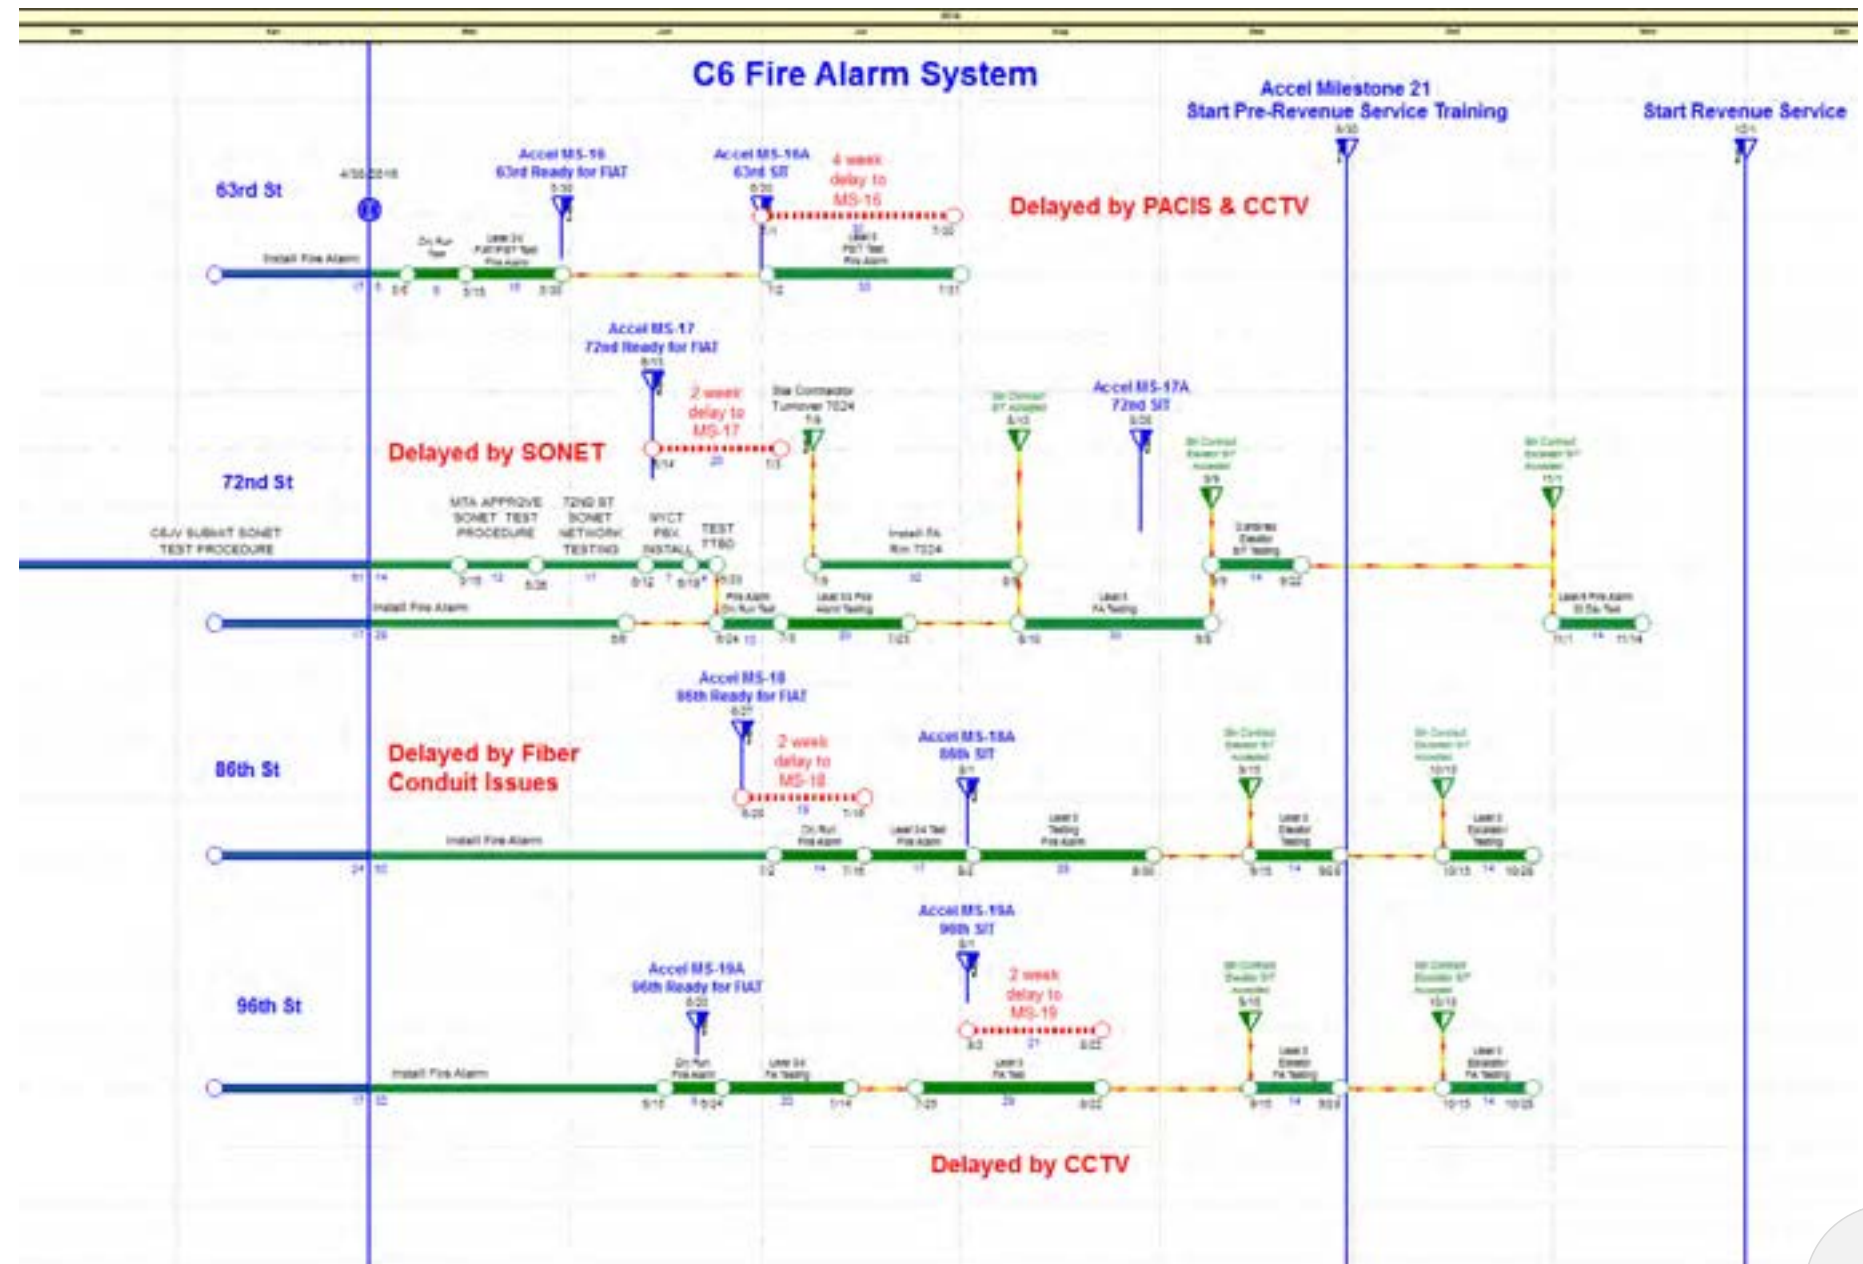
C6 Fire Alarm System

Accel Milestone 21
Start Pre-Revenue Service Training
9/30

Start Revenue Service
12/1

63rd St

4/30/2016

Accel MS-16
63rd Ready for FIAT
5/30

Accel MS-16A
63rd SIT
6/30

4 week
delay to
MS-16

Delayed by PACIS & CCTV

Install Fire Alarm

72nd St

Accel MS-17
72nd Ready for FIAT
6/13

2 week
delay to
MS-17

Delayed by SONET

Sta Contractor
Turnover 7/24
7/9

Accel MS-17A
72nd SIT
8/26

MTA APPROVE
SONET TEST
PROCEDURE

72ND ST
SONET
NETWORK
TESTING

WYCT
PBX
INSTALL

TEST
TTBD

C&W SUBMIT SONET
TEST PROCEDURE

Install Fire Alarm

Install FA
Rm 7324

Accel MS-18
86th Ready for FIAT
6/27

86th St

Delayed by Fiber
Conduit Issues

2 week
delay to
MS-18

Accel MS-18A
86th SIT
8/1

Install Fire Alarm

Accel MS-19A
96th SIT
8/1

Accel MS-19A
96th Ready for FIAT
6/20

96th St

2 week
delay to
MS-19

Install Fire Alarm

Delayed by CCTV